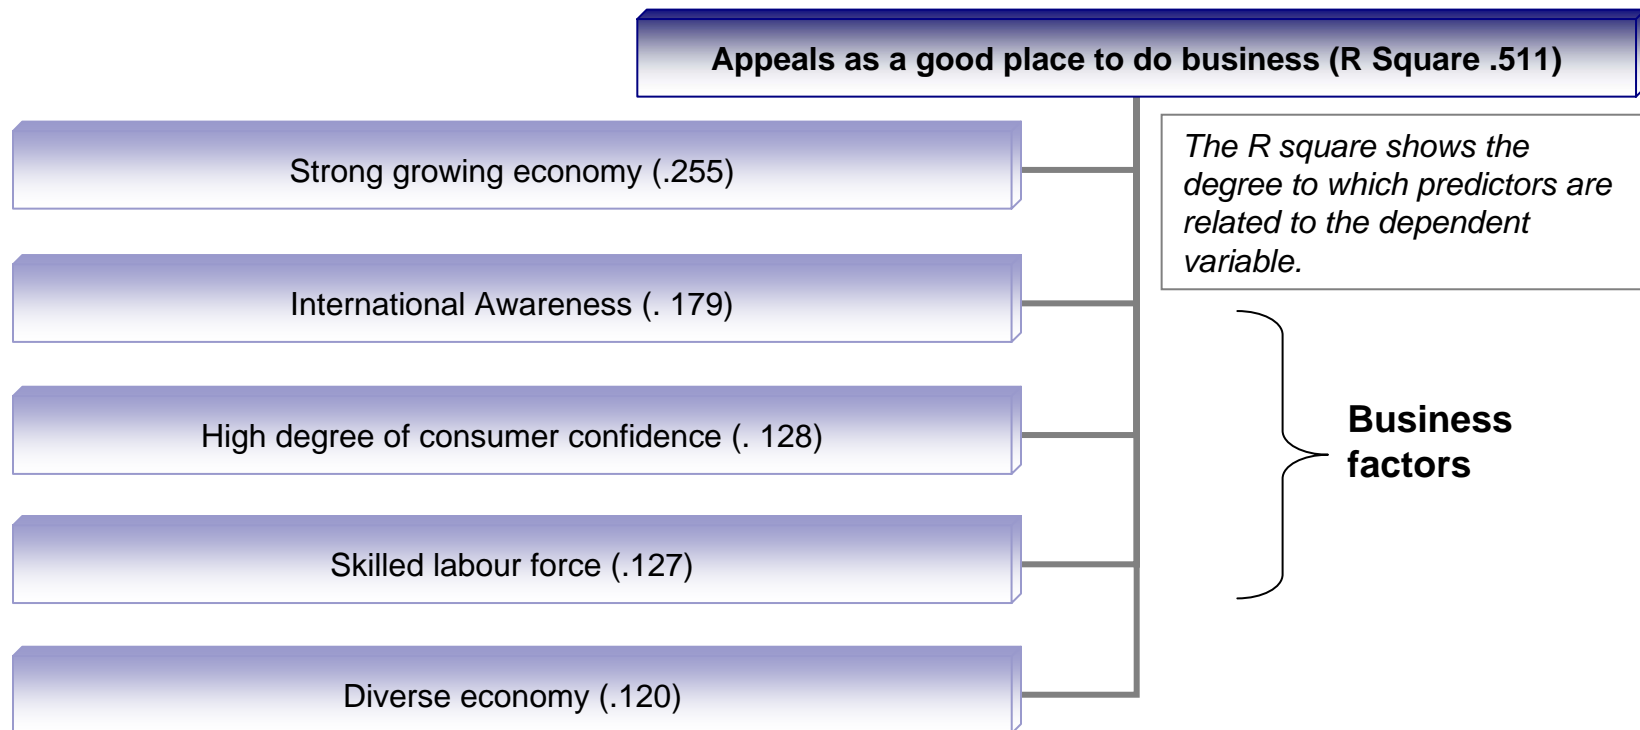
Appeals as a good place to do business (R Square .511)

Strong growing economy (.255)

The R square shows the degree to which predictors are related to the dependent variable.

International Awareness (. 179)

High degree of consumer confidence (. 128)

Business factors

Skilled labour force (.127)

Diverse economy (.120)